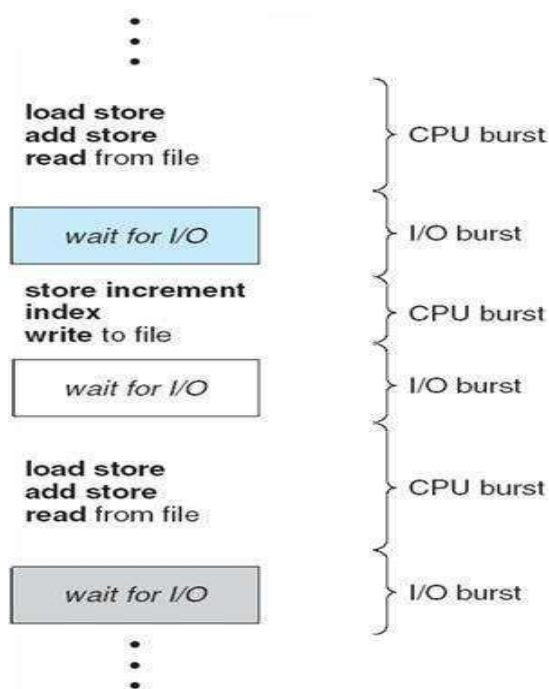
load store
add store
read from file

CPU burst

wait for I/O

I/O burst

store increment
index
write to file

CPU burst

wait for I/O

I/O burst

load store
add store
read from file

CPU burst

wait for I/O

I/O burst